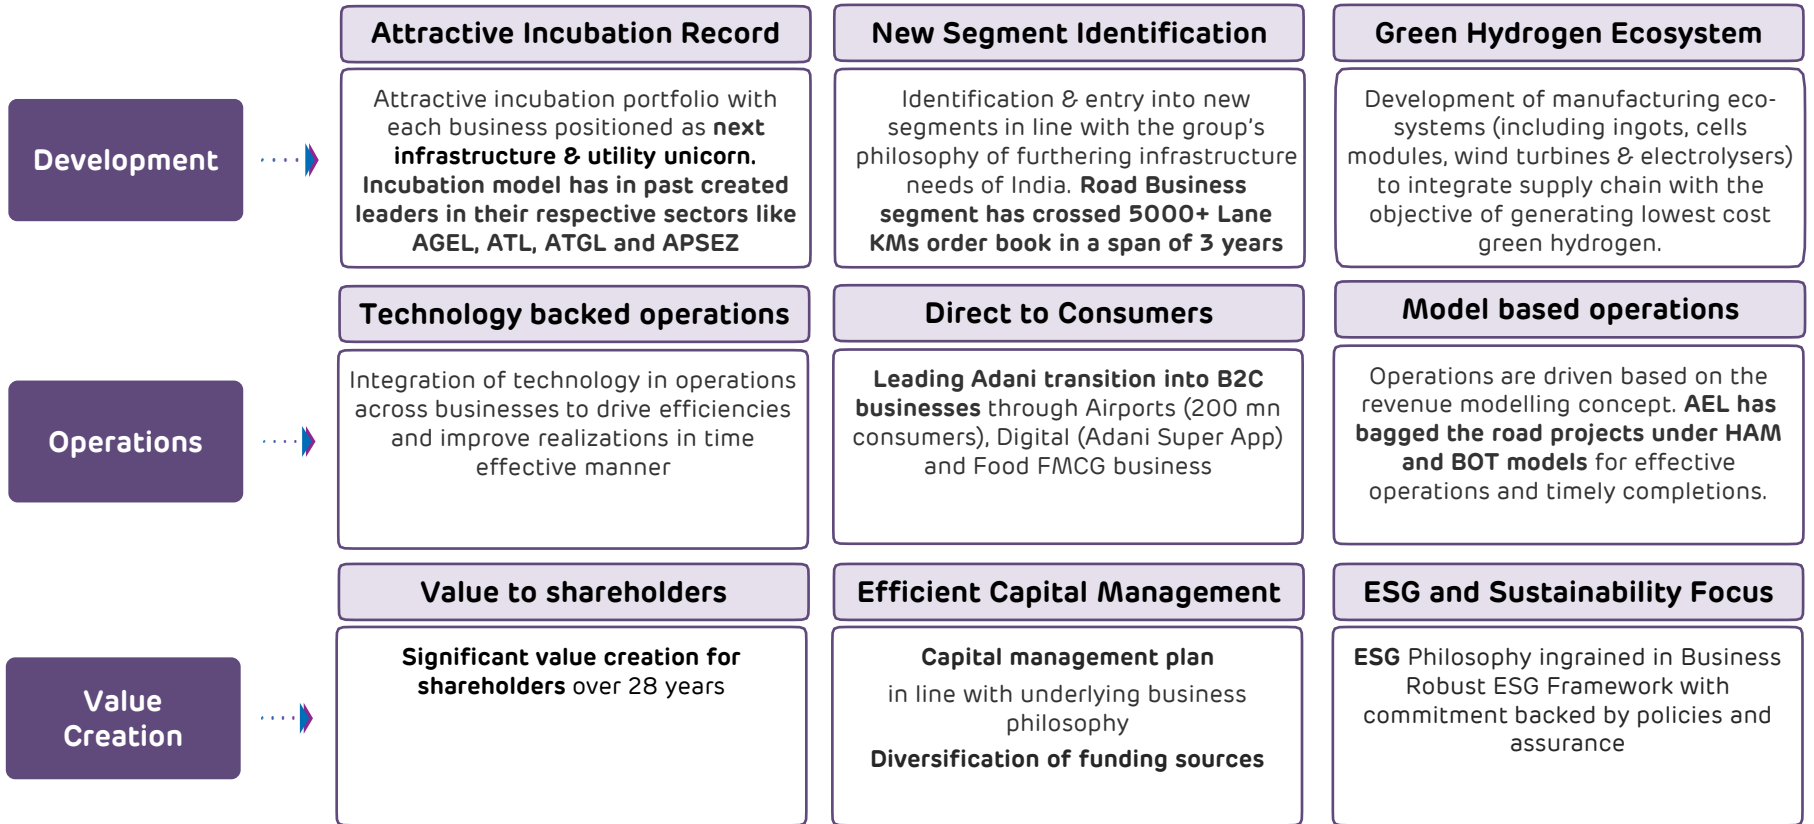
Development

Attractive Incubation Record

Attractive incubation portfolio with each business positioned as next infrastructure & utility unicorn. Incubation model has in past created leaders in their respective sectors like AGEL, ATL, ATGL and APSEZ

New Segment Identification

Identification & entry into new segments in line with the group's philosophy of furthering infrastructure needs of India. Road Business segment has crossed 5000+ Lane KMs order book in a span of 3 years

Green Hydrogen Ecosystem

Development of manufacturing eco-systems (including ingots, cells modules, wind turbines & electrolysers) to integrate supply chain with the objective of generating lowest cost green hydrogen.

Operations

Technology backed operations

Integration of technology in operations across businesses to drive efficiencies and improve realizations in time effective manner

Direct to Consumers

Leading Adani transition into B2C businesses through Airports (200 mn consumers), Digital (Adani Super App) and Food FMCG business

Model based operations

Operations are driven based on the revenue modelling concept. AEL has bagged the road projects under HAM and BOT models for effective operations and timely completions.

Value Creation

Value to shareholders

Significant value creation for shareholders over 28 years

Efficient Capital Management

Capital management plan

in line with underlying business philosophy

Diversification of funding sources

ESG and Sustainability Focus

ESG Philosophy ingrained in Business Robust ESG Framework with commitment backed by policies and assurance